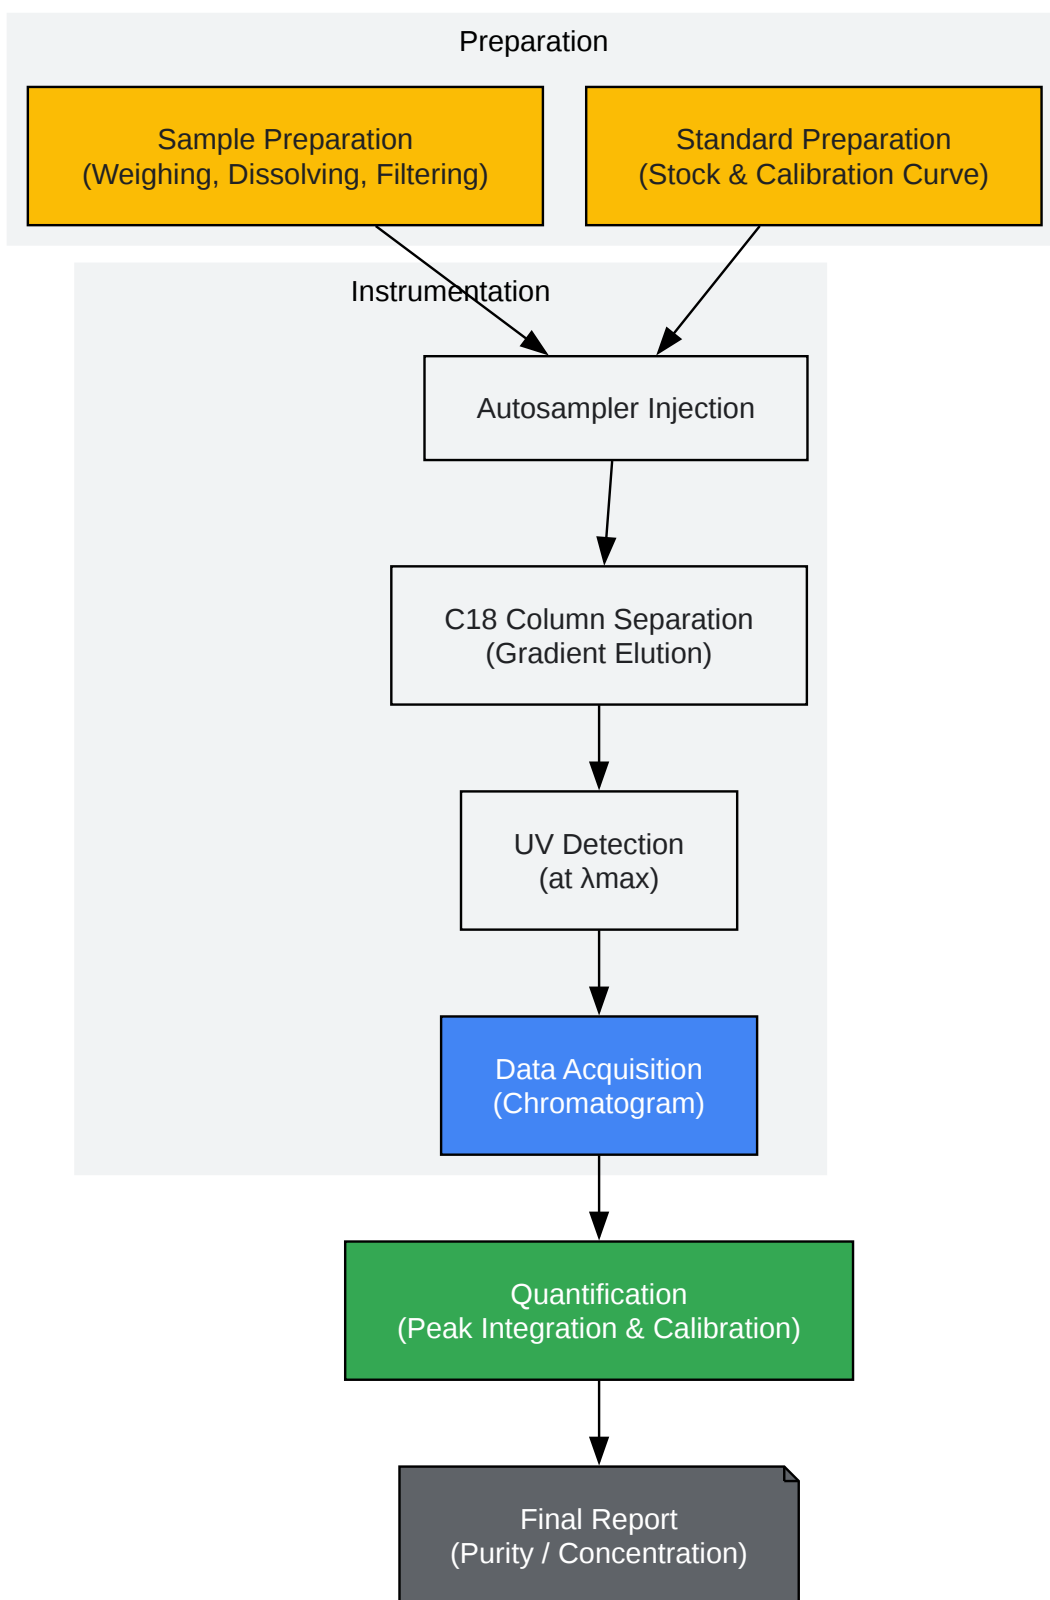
Preparation

Sample Preparation
(Weighing, Dissolving, Filtering)

Standard Preparation
(Stock & Calibration Curve)

Instrumentation

Autosampler Injection

C18 Column Separation
(Gradient Elution)

UV Detection
(at λmax)

Data Acquisition
(Chromatogram)

Quantification
(Peak Integration & Calibration)

Final Report
(Purity / Concentration)